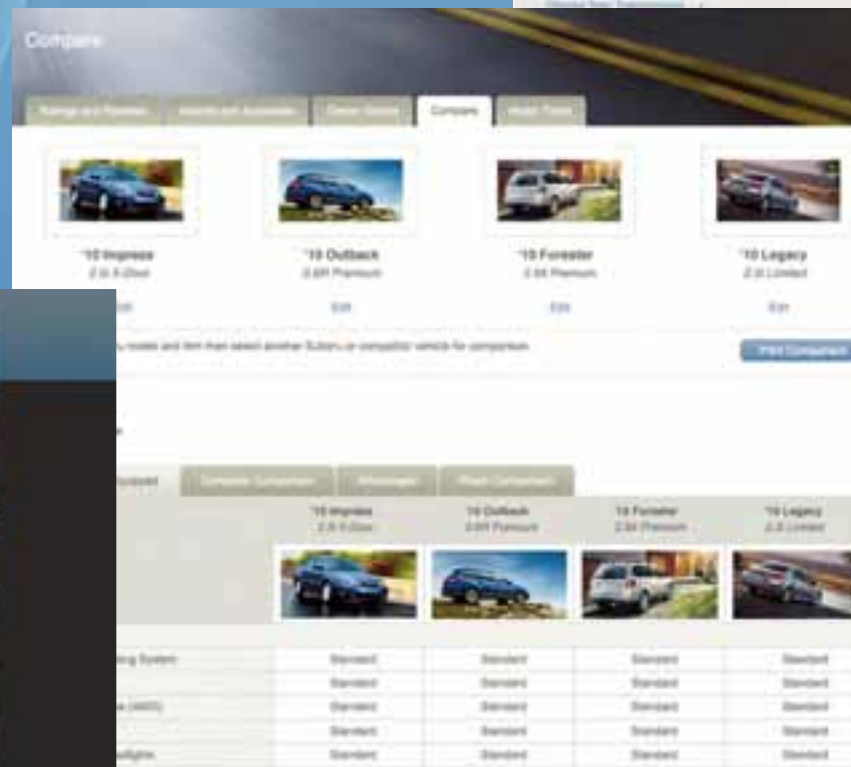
Compare

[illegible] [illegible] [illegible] Compare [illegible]

'10 Impreza
2.5i 5-Door
Edit

'10 Outback
2.5XT Premium
Edit

'10 Forester
2.5X Premium
Edit

'10 Legacy
2.5i Limited
Edit

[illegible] models and trim then select another Subaru or competitor vehicle for comparison.

Print Comparison

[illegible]

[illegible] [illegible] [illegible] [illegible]

'10 Impreza
2.5i 5-Door

'10 Outback
2.5XT Premium

'10 Forester
2.5X Premium

'10 Legacy
2.5i Limited

| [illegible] System | Standard | Standard | Standard | Standard |
|---|---|---|---|---|
| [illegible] | Standard | Standard | Standard | Standard |
| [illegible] (ABS) | Standard | Standard | Standard | Standard |
| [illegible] | Standard | Standard | Standard | Standard |
| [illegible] | Standard | Standard | Standard | Standard |